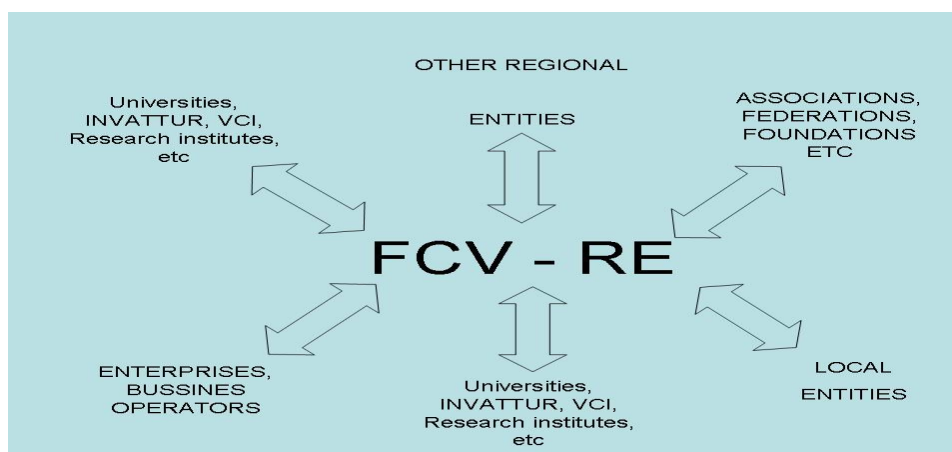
OTHER REGIONAL

ENTITIES

Universities, INVATTUR, VCI, Research institutes, etc

ASSOCIATIONS, FEDERATIONS, FOUNDATIONS ETC

FCV - RE

ENTERPRISES, BUSSINES OPERATORS

Universities, INVATTUR, VCI, Research institutes, etc

LOCAL ENTITIES